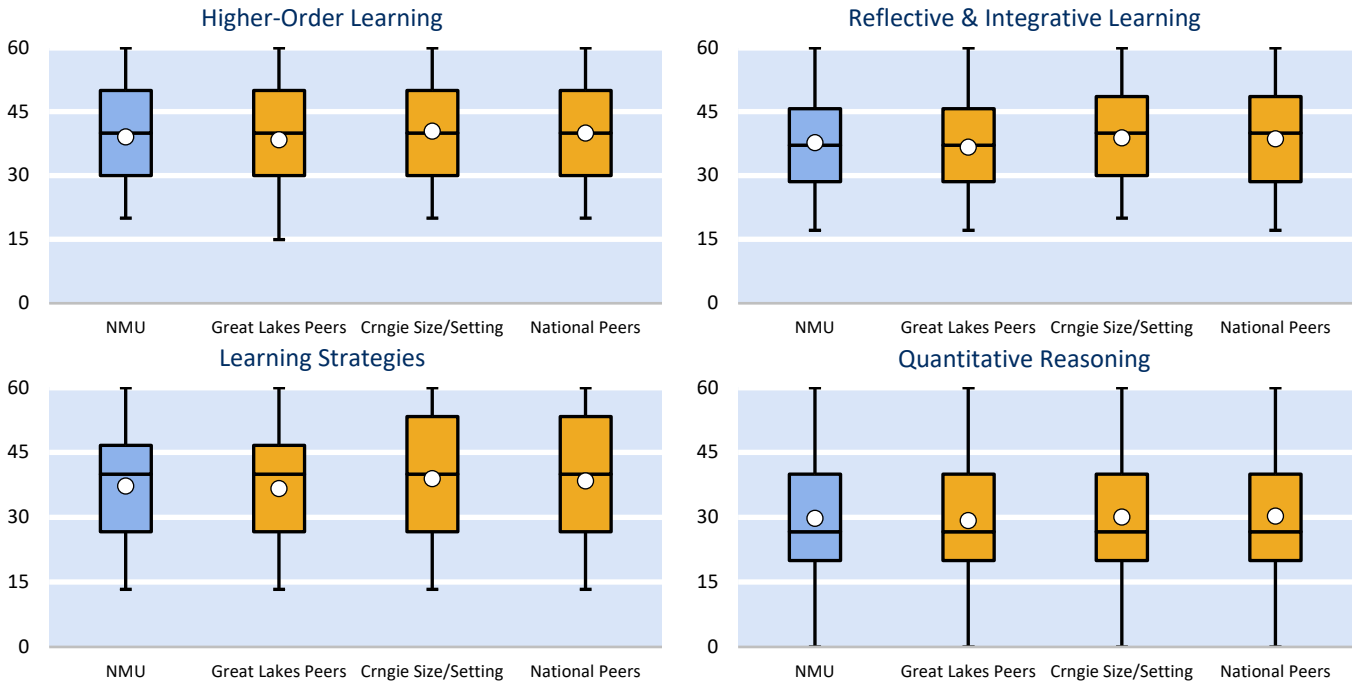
Higher-Order Learning

60
45
30
15
0

NMU
Great Lakes Peers
Crngie Size/Setting
National Peers

Reflective & Integrative Learning

60
45
30
15
0

NMU
Great Lakes Peers
Crngie Size/Setting
National Peers

Learning Strategies

60
45
30
15
0

NMU
Great Lakes Peers
Crngie Size/Setting
National Peers

Quantitative Reasoning

60
45
30
15
0

NMU
Great Lakes Peers
Crngie Size/Setting
National Peers